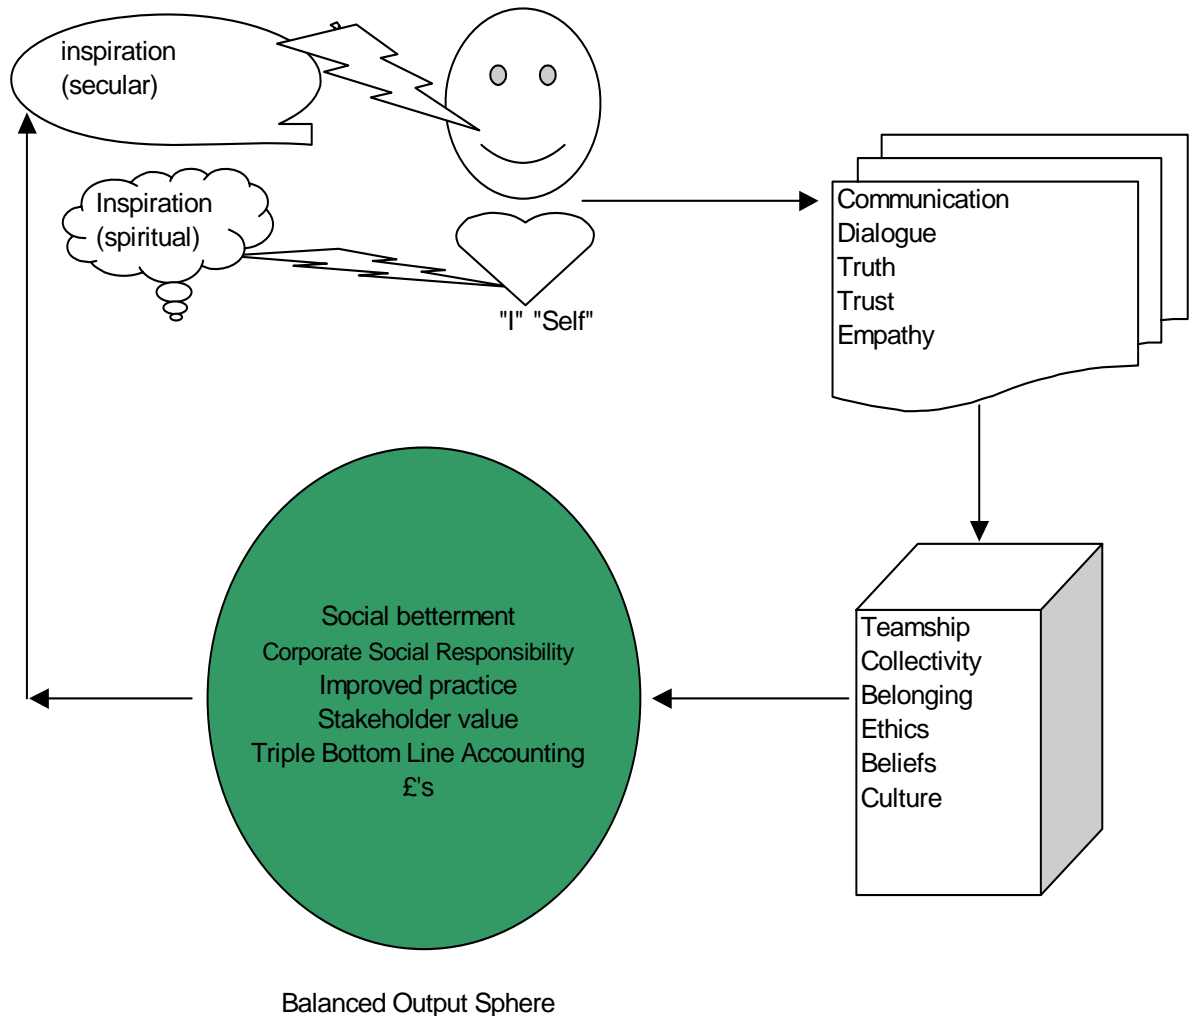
inspiration
(secular)

Inspiration
(spiritual)

"I" "Self"

Communication
Dialogue
Truth
Trust
Empathy

Teamship
Collectivity
Belonging
Ethics
Beliefs
Culture

Social betterment
Corporate Social Responsibility
Improved practice
Stakeholder value
Triple Bottom Line Accounting
£'s

Balanced Output Sphere